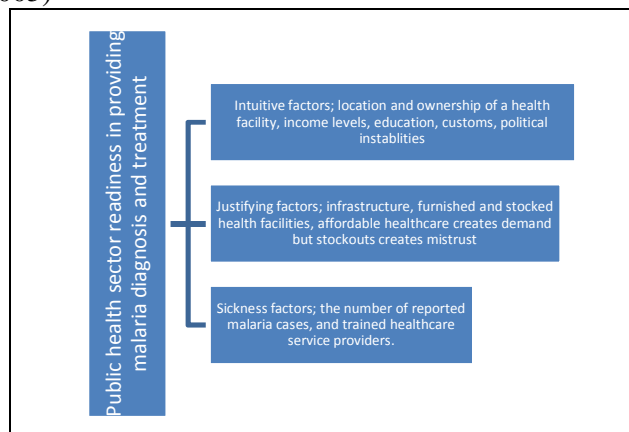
Public health sector readiness in providing malaria diagnosis and treatment

Intuitive factors; location and ownership of a health facility, income levels, education, customs, political instablities

Justifying factors; infrastructure, furnished and stocked health facilities, affordable healthcare creates demand but stockouts creates mistrust

Sickness factors; the number of reported malaria cases, and trained healthcare service providers.